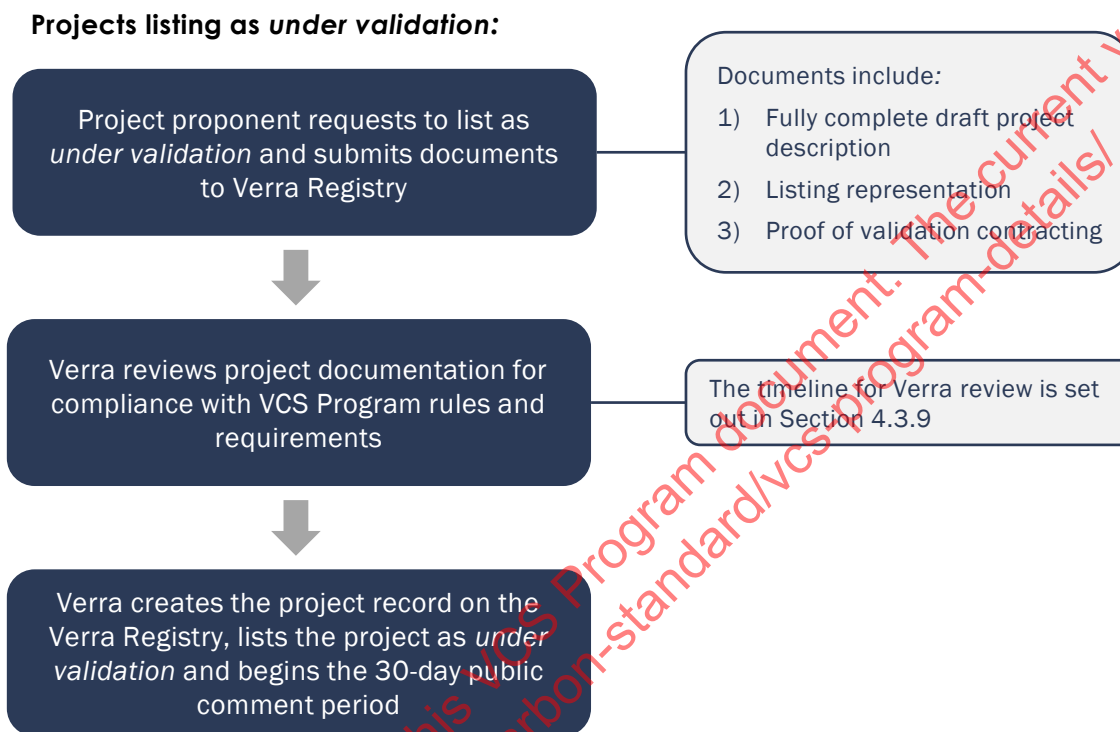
**Projects listing as *under validation:***

Project proponent requests to list as *under validation* and submits documents to Verra Registry

Documents include:
1) Fully complete draft project description
2) Listing representation
3) Proof of validation contracting

Verra reviews project documentation for compliance with VCS Program rules and requirements

The timeline for Verra review is set out in Section 4.3.9

Verra creates the project record on the Verra Registry, lists the project as *under validation* and begins the 30-day public comment period

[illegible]his VCS Program document. The current v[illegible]
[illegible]rbon-standard/vcs-program-details/